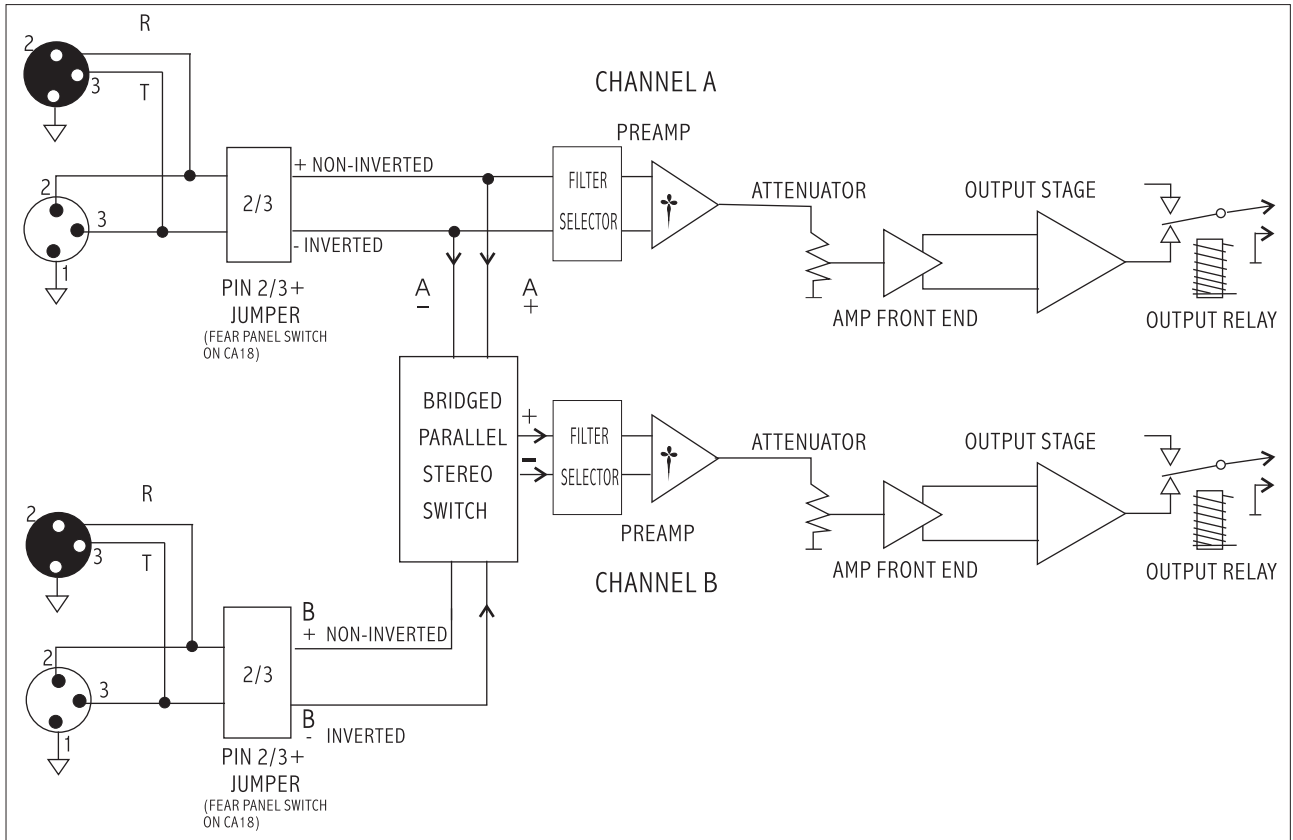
R
2
3
T
2
3
1
CHANNEL A
PREAMP
+ NON-INVERTED
2/3
- INVERTED
FILTER
SELECTOR
ATTENUATOR
OUTPUT STAGE
A
−
A
+
PIN 2/3+
JUMPER
(FEAR PANEL SWITCH ON CA18)
AMP FRONT END
OUTPUT RELAY
BRIDGED
PARALLEL
STEREO
SWITCH
+
−
FILTER
SELECTOR
ATTENUATOR
OUTPUT STAGE
PREAMP
R
2
3
T
AMP FRONT END
OUTPUT RELAY
CHANNEL B
B
+ NON-INVERTED
2
3
2/3
1
B
- INVERTED
PIN 2/3+
JUMPER
(FEAR PANEL SWITCH ON CA18)